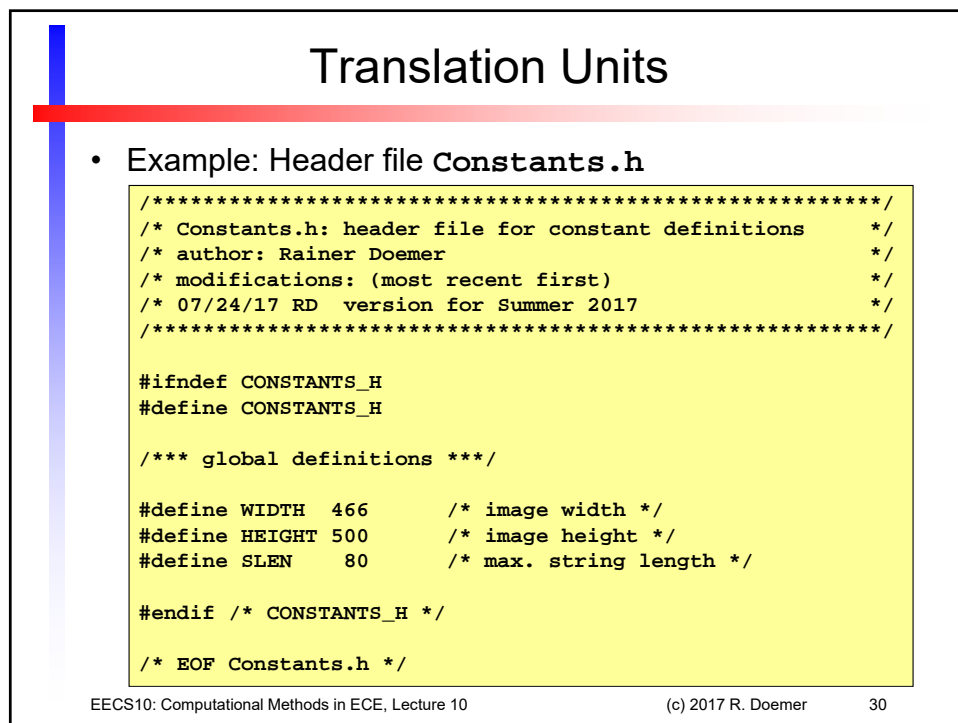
Translation Units

• Example: Header file **Constants.h**

```
/*********************************************************/
/* Constants.h: header file for constant definitions      */
/* author: Rainer Doemer                                  */
/* modifications: (most recent first)                     */
/* 07/24/17 RD  version for Summer 2017                   */
/*********************************************************/

#ifndef CONSTANTS_H
#define CONSTANTS_H

/*** global definitions ***/

#define WIDTH  466      /* image width */
#define HEIGHT 500      /* image height */
#define SLEN    80      /* max. string length */

#endif /* CONSTANTS_H */

/* EOF Constants.h */
```

EECS10: Computational Methods in ECE, Lecture 10 (c) 2017 R. Doemer 30